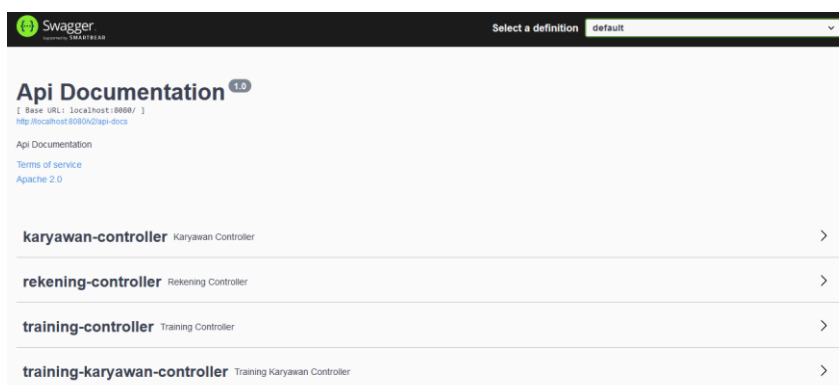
Swagger
supported by SMARTBEAR

Select a definition default

Api Documentation 1.0
[ Base URL: localhost:8080/ ]
http://localhost:8080/v2/api-docs

Api Documentation

Terms of service
Apache 2.0

karyawan-controller Karyawan Controller

rekening-controller Rekening Controller

training-controller Training Controller

training-karyawan-controller Training Karyawan Controller